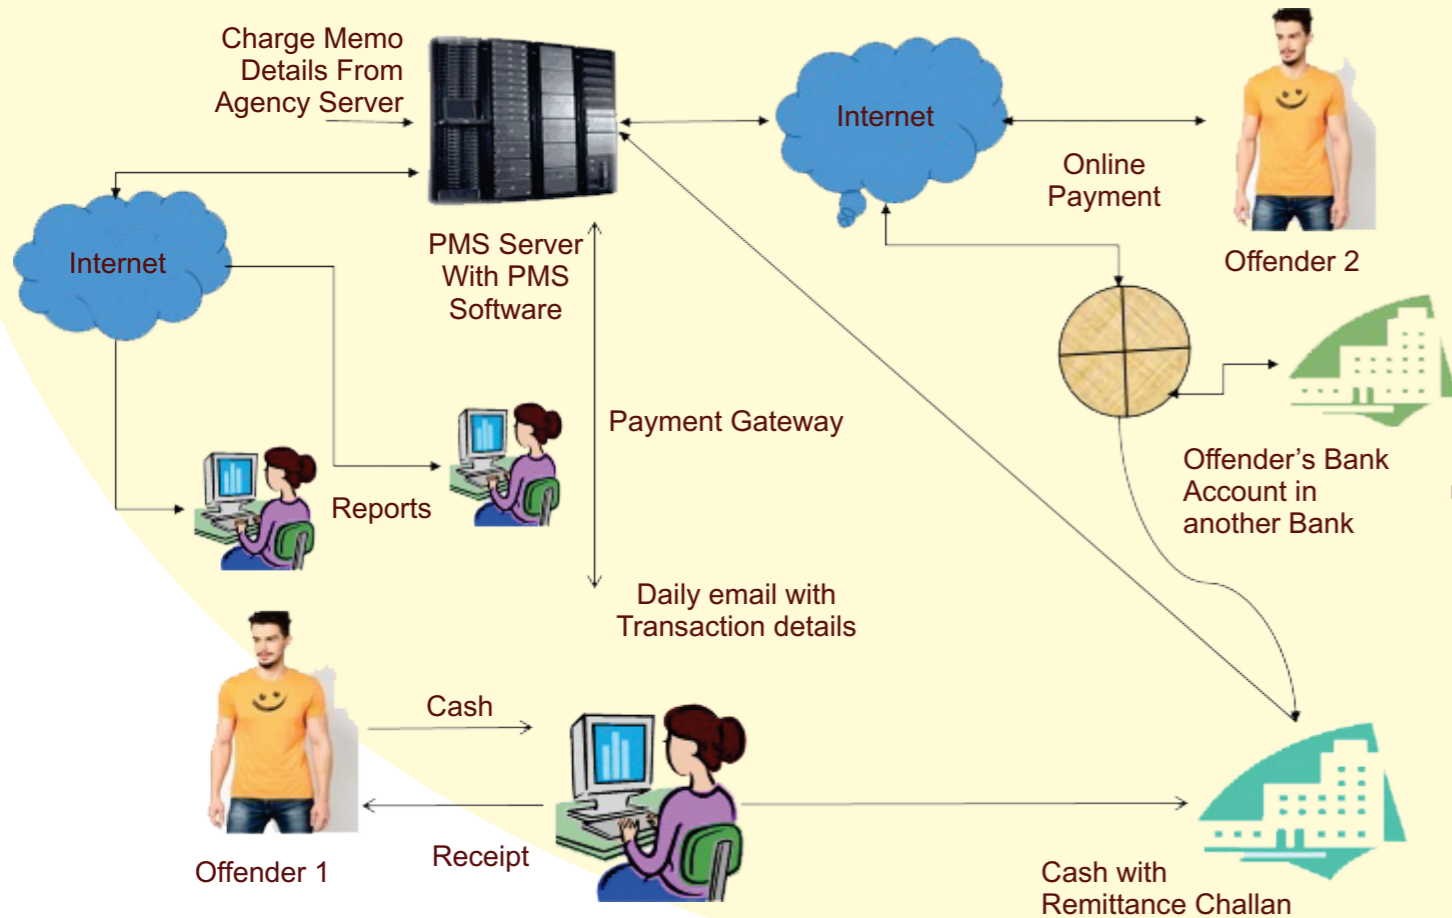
Charge Memo Details From Agency Server

Internet

Online Payment

Offender 2

Internet

PMS Server With PMS Software

Payment Gateway

Reports

Offender's Bank Account in another Bank

Daily email with Transaction details

Cash

Receipt

Offender 1

Cash with Remittance Challan